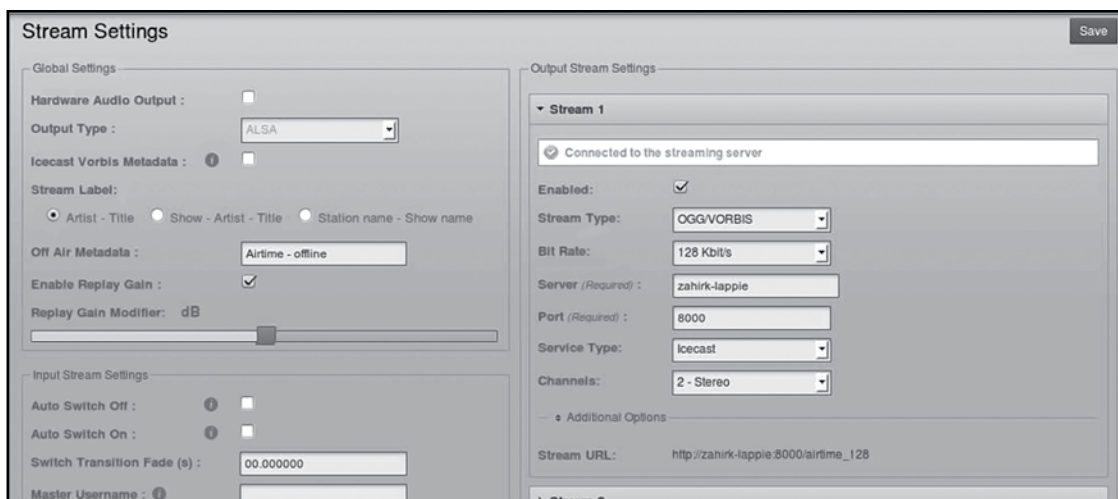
Stream Settings

Save

Global Settings

Hardware Audio Output :

Output Type : ALSA

Icecast Vorbis Metadata :

Stream Label:

Artist - Title Show - Artist - Title Station name - Show name

Off Air Metadata : Airtime - offline

Enable Replay Gain : ✓

Replay Gain Modifier: dB

Input Stream Settings

Auto Switch Off :

Auto Switch On :

Switch Transition Fade (s) : 00.000000

Master Username :

Output Stream Settings

▾ Stream 1

Connected to the streaming server

Enabled: ✓

Stream Type: OGG/VORBIS

Bit Rate: 128 Kbit/s

Server (Required) : zahirk-lappie

Port (Required) : 8000

Service Type: Icecast

Channels: 2 - Stereo

Additional Options

Stream URL: http://zahirk-lappie:8000/airtime_128